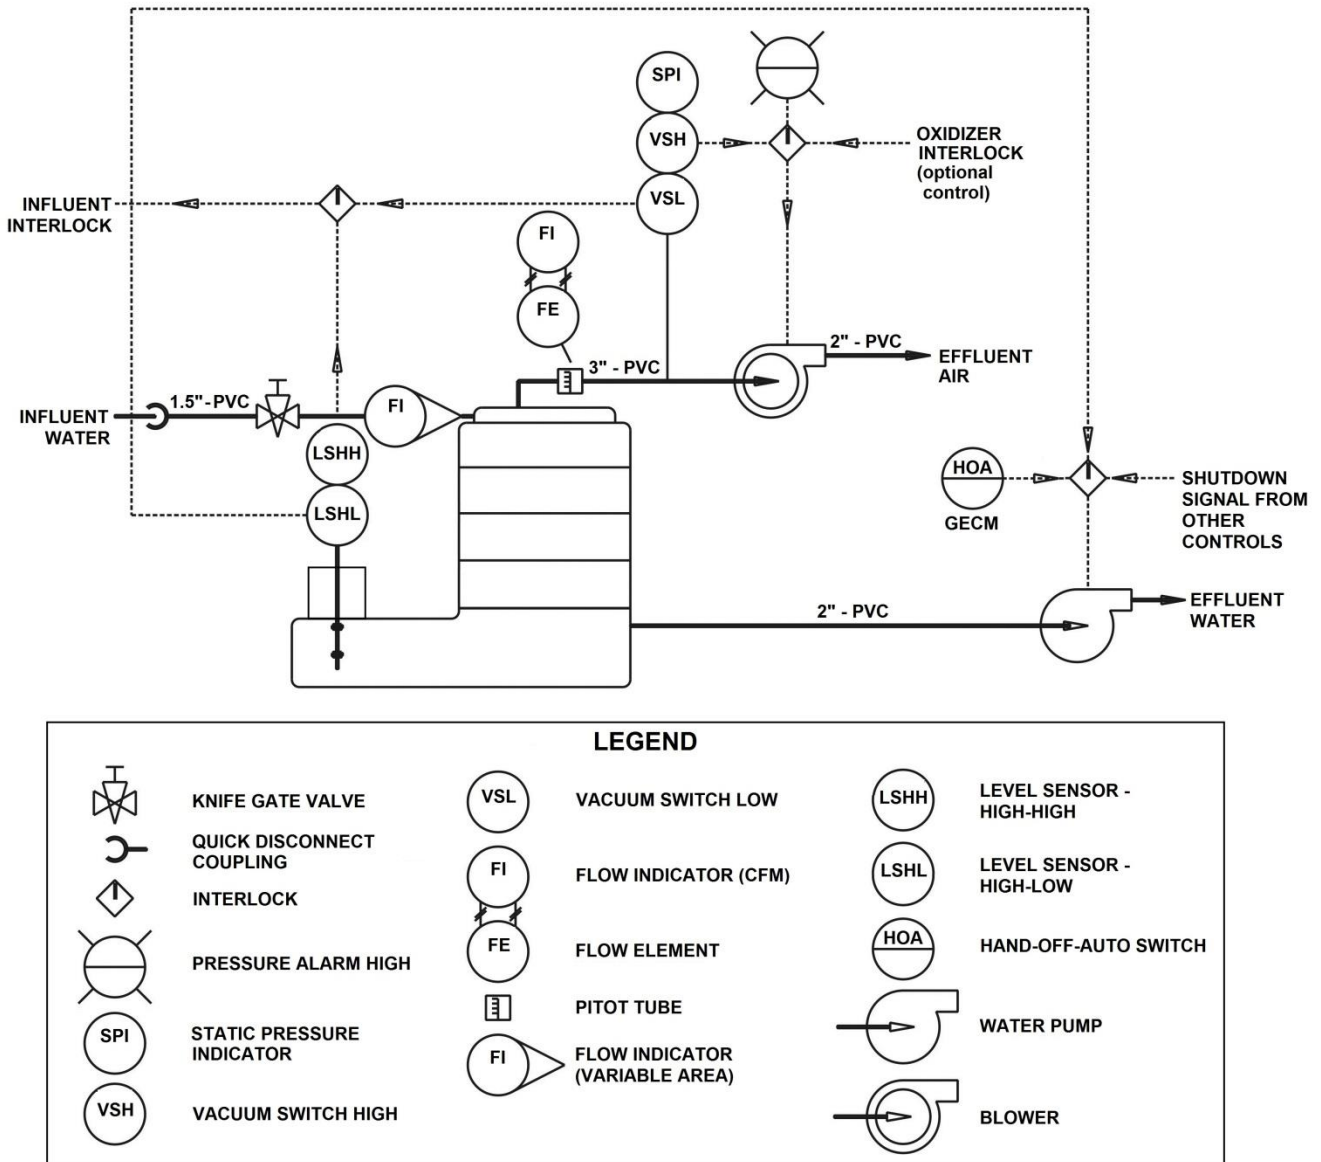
SPI
VSH
OXIDIZER INTERLOCK (optional control)
INFLUENT INTERLOCK
VSL
FI
FE
2" - PVC
EFFLUENT AIR
3" - PVC
INFLUENT WATER
1.5" - PVC
FI
LSHH
LSHL
HOA
GECM
SHUTDOWN SIGNAL FROM OTHER CONTROLS
2" - PVC
EFFLUENT WATER

LEGEND

KNIFE GATE VALVE
QUICK DISCONNECT COUPLING
INTERLOCK
PRESSURE ALARM HIGH
SPI
STATIC PRESSURE INDICATOR
VSH
VACUUM SWITCH HIGH

VSL
VACUUM SWITCH LOW
FI
FLOW INDICATOR (CFM)
FE
FLOW ELEMENT
PITOT TUBE
FI
FLOW INDICATOR (VARIABLE AREA)

LSHH
LEVEL SENSOR - HIGH-HIGH
LSHL
LEVEL SENSOR - HIGH-LOW
HOA
HAND-OFF-AUTO SWITCH
WATER PUMP
BLOWER